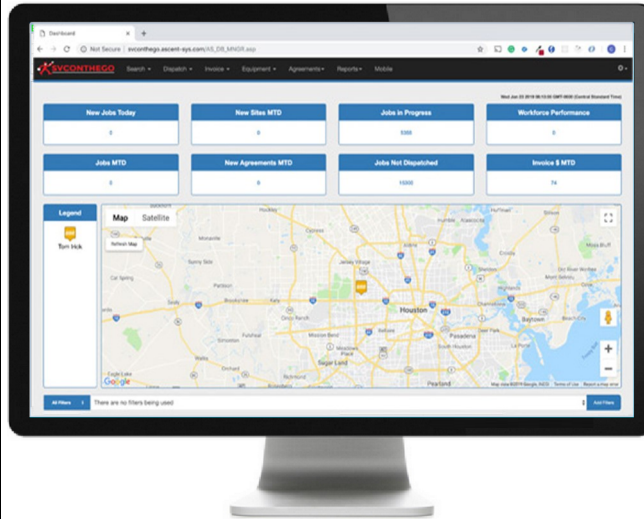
Dashboard

Not Secure | svconthego.ascent-sys.com/AS_DB_MNGR.aspx

SVCONTHEGO Search ▾ Dispatch ▾ Invoice ▾ Equipment ▾ Agreements ▾ Reports ▾ Mobile

Wed Jun 05 2019 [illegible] (Central Standard Time)

| New Jobs Today | New Sites MTD | Jobs in Progress | Workforce Performance |
|---|---|---|---|
| 0 | 0 | 5305 | 0 |

| Jobs MTD | New Agreements MTD | Jobs Not Dispatched | Invoice $ MTD |
|---|---|---|---|
| 0 | 0 | 15000 | 74 |

Legend

Tom Hick

Map Satellite

Refresh Map

Houston

Sugar Land

Pasadena

Pearland

Google

Map data ©2019 Google, INEGI Terms of Use Report a map error

All Filters

There are no filters being used

Add Filters